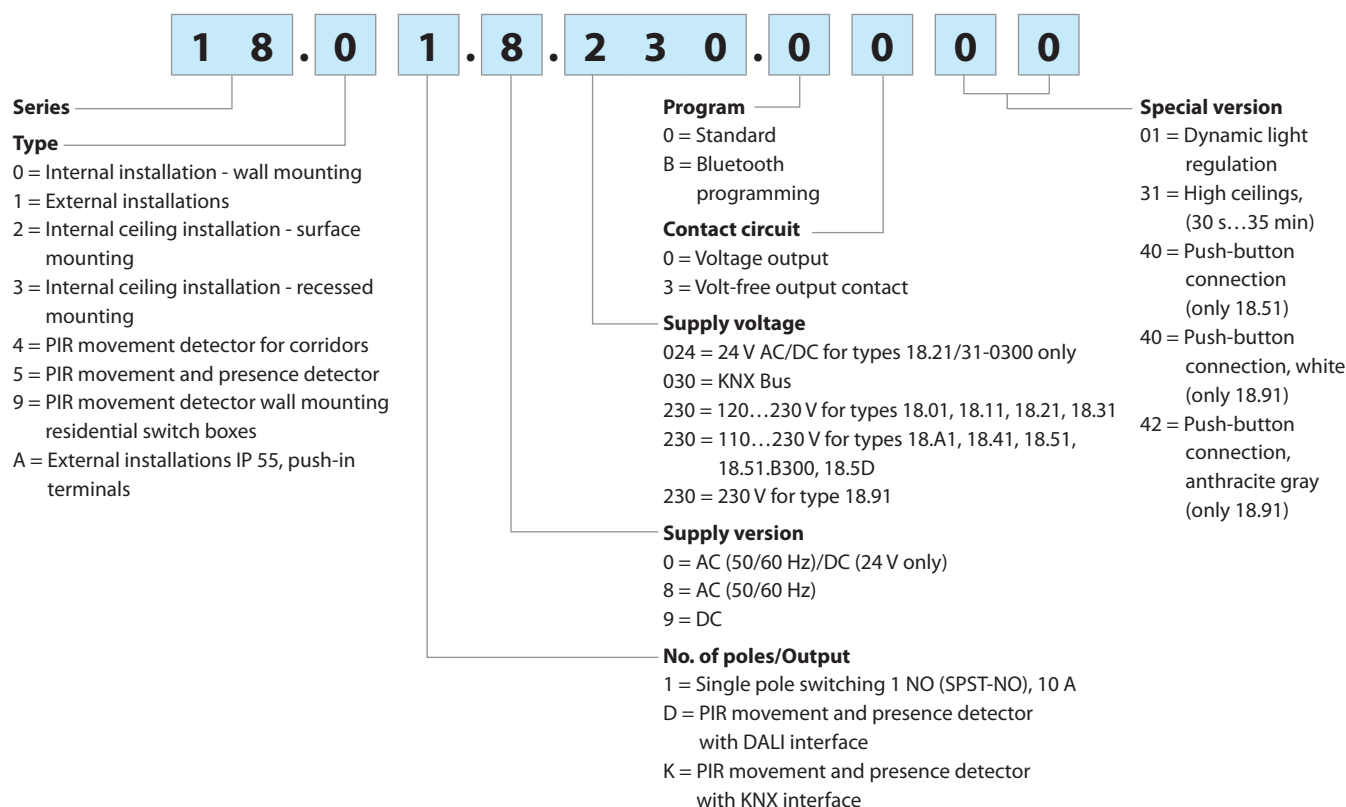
1 8 . 0 1 . 8 . 2 3 0 . 0 0 0 0

**Series**

**Type**
0 = Internal installation - wall mounting
1 = External installations
2 = Internal ceiling installation - surface mounting
3 = Internal ceiling installation - recessed mounting
4 = PIR movement detector for corridors
5 = PIR movement and presence detector
9 = PIR movement detector wall mounting residential switch boxes
A = External installations IP 55, push-in terminals

**Program**
0 = Standard
B = Bluetooth programming

**Contact circuit**
0 = Voltage output
3 = Volt-free output contact

**Supply voltage**
024 = 24 V AC/DC for types 18.21/31-0300 only
030 = KNX Bus
230 = 120…230 V for types 18.01, 18.11, 18.21, 18.31
230 = 110…230 V for types 18.A1, 18.41, 18.51, 18.51.B300, 18.5D
230 = 230 V for type 18.91

**Supply version**
0 = AC (50/60 Hz)/DC (24 V only)
8 = AC (50/60 Hz)
9 = DC

**No. of poles/Output**
1 = Single pole switching 1 NO (SPST-NO), 10 A
D = PIR movement and presence detector with DALI interface
K = PIR movement and presence detector with KNX interface

**Special version**
01 = Dynamic light regulation
31 = High ceilings, (30 s…35 min)
40 = Push-button connection (only 18.51)
40 = Push-button connection, white (only 18.91)
42 = Push-button connection, anthracite gray (only 18.91)